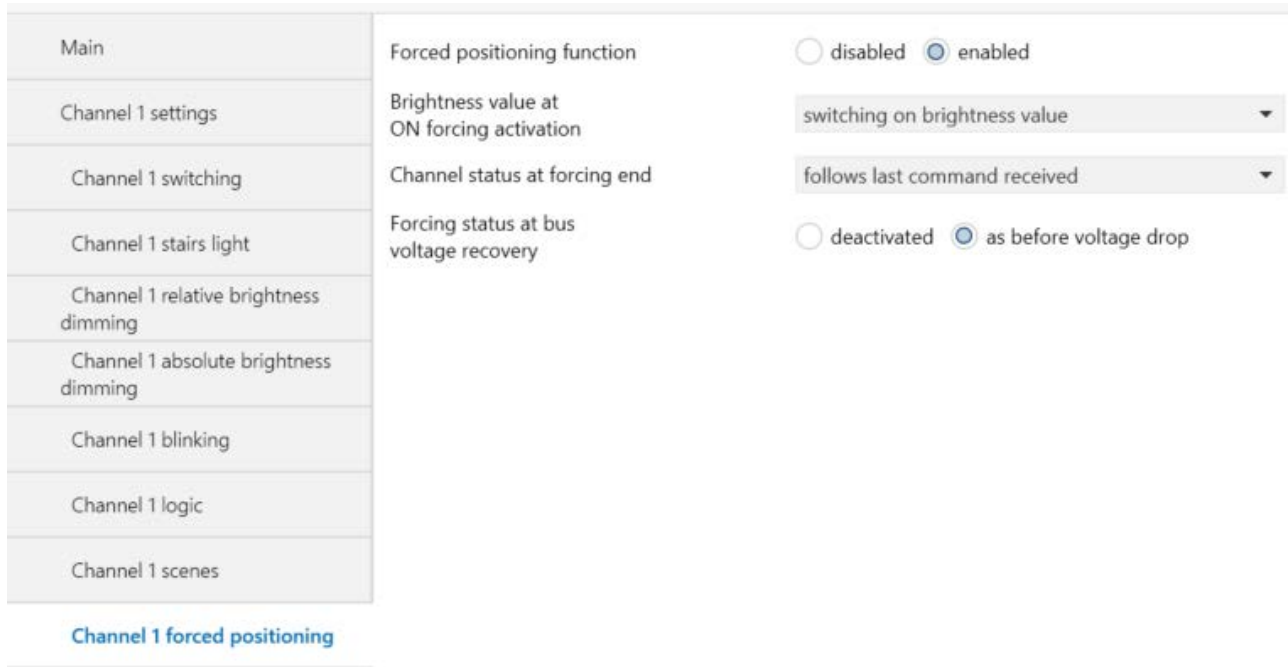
Main

Channel 1 settings

Channel 1 switching

Channel 1 stairs light

Channel 1 relative brightness dimming

Channel 1 absolute brightness dimming

Channel 1 blinking

Channel 1 logic

Channel 1 scenes

Channel 1 forced positioning

Forced positioning function

disabled enabled

Brightness value at ON forcing activation

switching on brightness value

Channel status at forcing end

follows last command received

Forcing status at bus voltage recovery

deactivated as before voltage drop